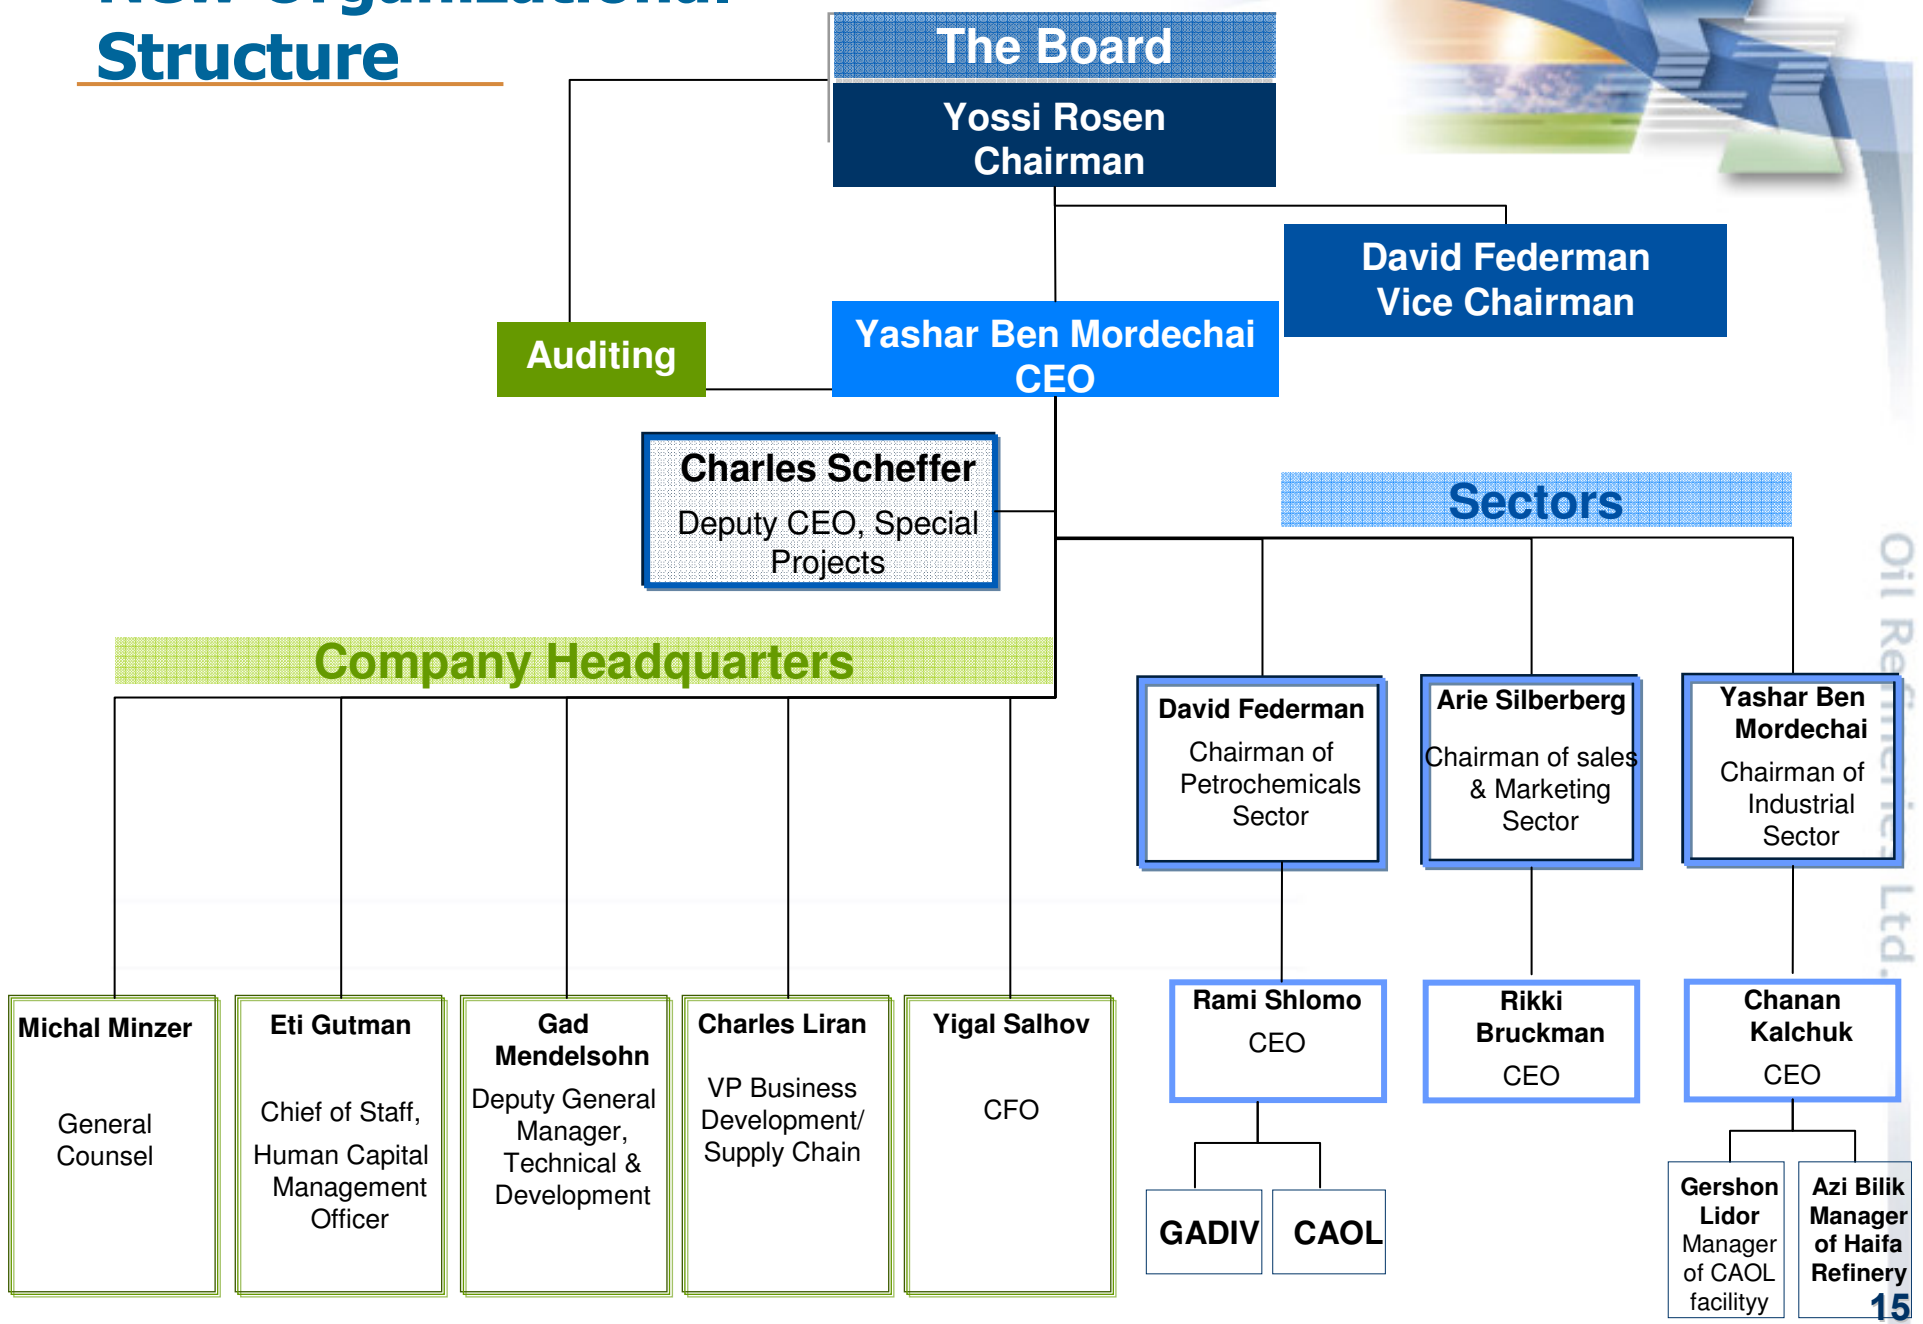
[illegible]
Structure

The Board

Yossi Rosen
Chairman

David Federman
Vice Chairman

Auditing

Yashar Ben Mordechai
CEO

Charles Scheffer
Deputy CEO, Special Projects

Sectors

Company Headquarters

David Federman
Chairman of Petrochemicals Sector

Arie Silberberg
Chairman of sales & Marketing Sector

Yashar Ben Mordechai
Chairman of Industrial Sector

Michal Minzer
General Counsel

Eti Gutman
Chief of Staff, Human Capital Management Officer

Gad Mendelsohn
Deputy General Manager, Technical & Development

Charles Liran
VP Business Development/ Supply Chain

Yigal Salhov
CFO

Rami Shlomo
CEO

Rikki Bruckman
CEO

Chanan Kalchuk
CEO

GADIV

CAOL

Gershon Lidor
Manager of CAOL facilityy

Azi Bilik
Manager of Haifa Refinery

Oil Re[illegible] Ltd.

15